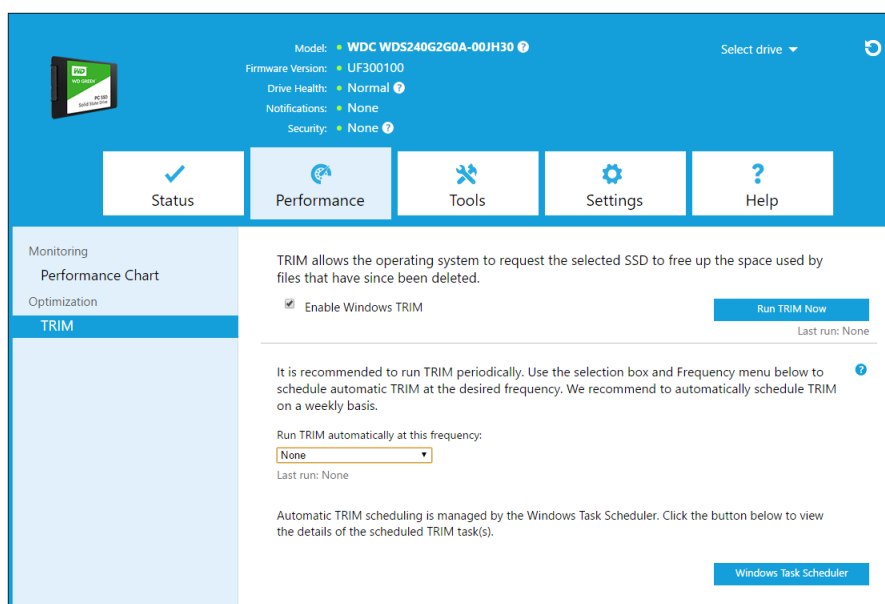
WD
WD GREEN
PC SSD
Solid State Drive

Model: • WDC WDS240G2G0A-00JH30 ?
Firmware Version: • UF300100
Drive Health: • Normal ?
Notifications: • None
Security: • None ?

Select drive

Status

Performance

Tools

Settings

? Help

Monitoring
Performance Chart
Optimization
TRIM

TRIM allows the operating system to request the selected SSD to free up the space used by files that have since been deleted.

Enable Windows TRIM

Run TRIM Now

Last run: None

It is recommended to run TRIM periodically. Use the selection box and Frequency menu below to schedule automatic TRIM at the desired frequency. We recommend to automatically schedule TRIM on a weekly basis.

?

Run TRIM automatically at this frequency:

None

Last run: None

Automatic TRIM scheduling is managed by the Windows Task Scheduler. Click the button below to view the details of the scheduled TRIM task(s).

Windows Task Scheduler